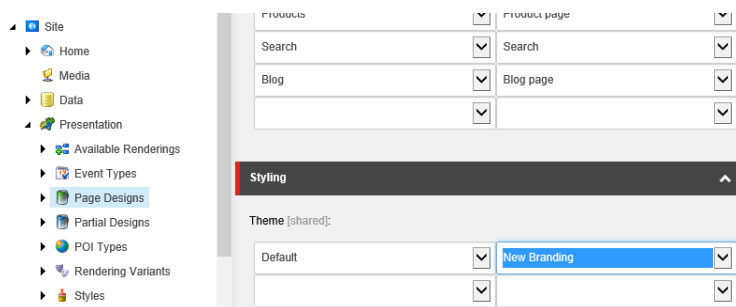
Site
Home
Media
Data
Presentation
Available Renderings
Event Types
Page Designs
Partial Designs
POI Types
Rendering Variants
Styles

| Products | Product page |
|---|---|
| Search | Search |
| Blog | Blog page |
| | |

Styling

Theme [shared]:

| Default | New Branding |
|---|---|
| | |